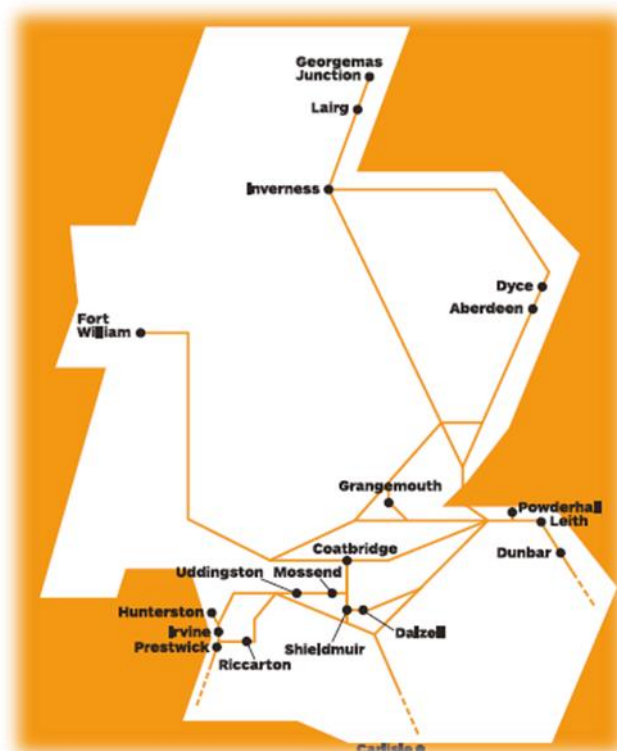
Georgemas Junction

Lairg

Inverness

Dyce

Aberdeen

Fort William

Grangemouth

Powderhall

Leith

Dunbar

Coatbridge

Uddingston

Mossend

Hunterston

Irvine

Prestwick

Riccarton

Shieldmuir

Dalzell

Carlisle